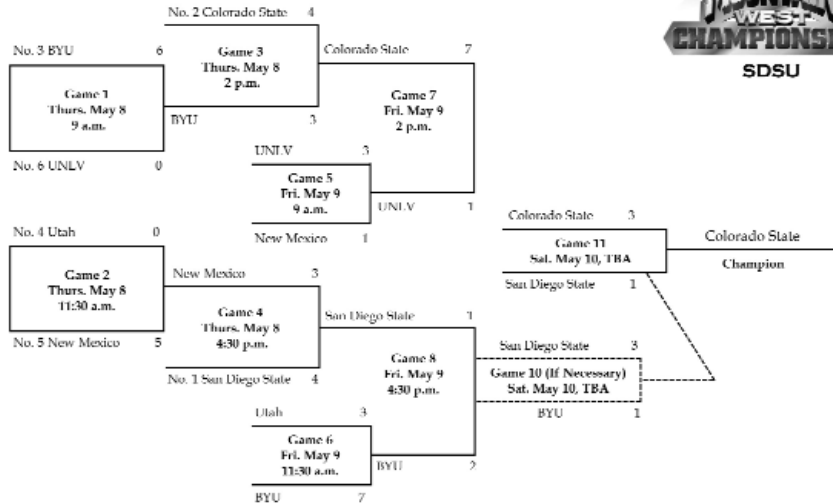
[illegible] WEST CHAMPIONS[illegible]
SDSU

No. 2 Colorado State 4
No. 3 BYU 6
Game 3
Thurs. May 8
2 p.m.
Colorado State 7
Game 1
Thurs. May 8
9 a.m.
BYU 3
Game 7
Fri. May 9
2 p.m.
No. 6 UNLV 0
UNLV 3
Game 5
Fri. May 9
9 a.m.
UNLV 1
New Mexico 1
No. 4 Utah 0
Colorado State 3
Game 11
Sat. May 10, TBA
Colorado State
Champion
Game 2
Thurs. May 8
11:30 a.m.
New Mexico 3
San Diego State 1
Game 4
Thurs. May 8
4:30 p.m.
San Diego State 1
No. 5 New Mexico 5
Game 8
Fri. May 9
4:30 p.m.
San Diego State 3
Game 10 (If Necessary)
Sat. May 10, TBA
No. 1 San Diego State 4
BYU 1
Utah 3
Game 6
Fri. May 9
11:30 a.m.
BYU 2
BYU 7